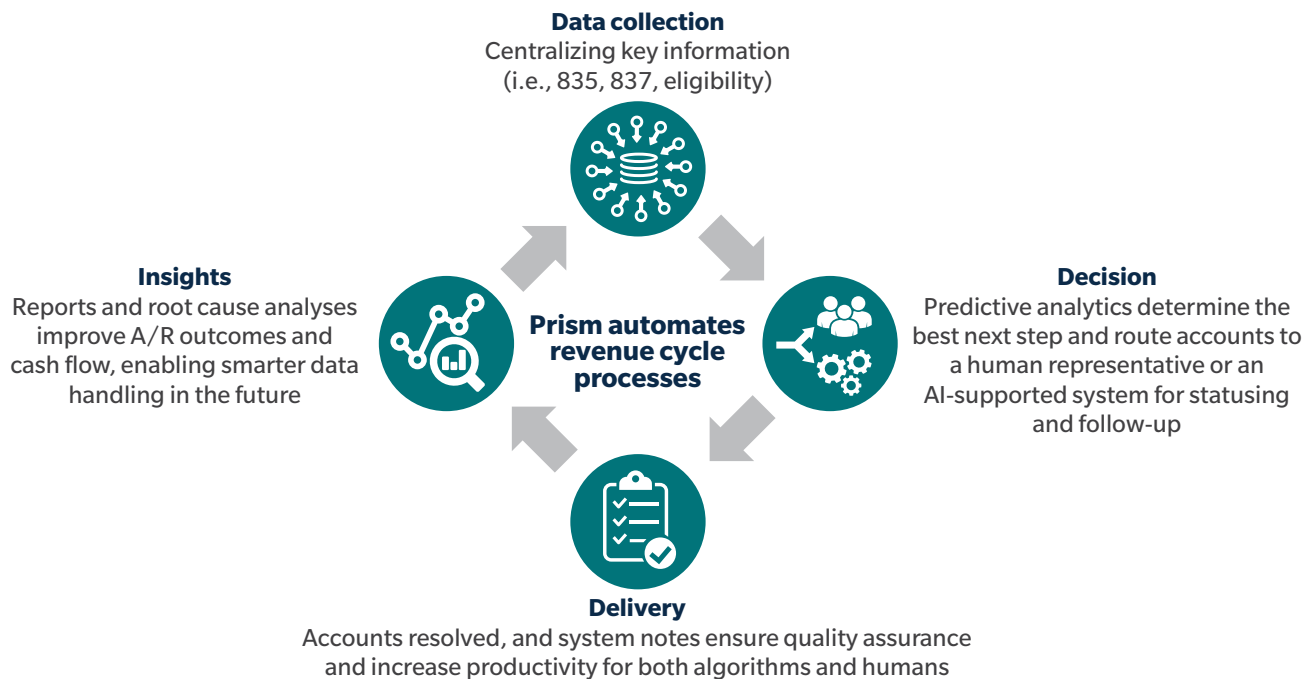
**Data collection**
Centralizing key information (i.e., 835, 837, eligibility)

**Insights**
Reports and root cause analyses improve A/R outcomes and cash flow, enabling smarter data handling in the future

**Prism automates revenue cycle processes**

**Decision**
Predictive analytics determine the best next step and route accounts to a human representative or an AI-supported system for statusing and follow-up

**Delivery**
Accounts resolved, and system notes ensure quality assurance and increase productivity for both algorithms and humans